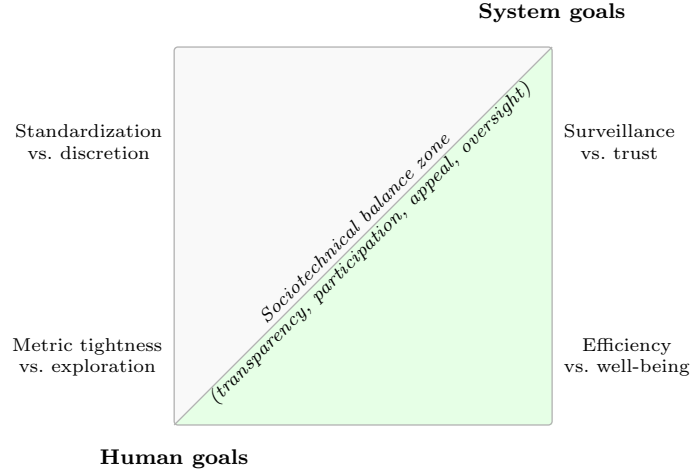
System goals

Standardization vs. discretion

Surveillance vs. trust

Sociotechnical balance zone
(transparency, participation, appeal, oversight)

Metric tightness vs. exploration

Efficiency vs. well-being

Human goals